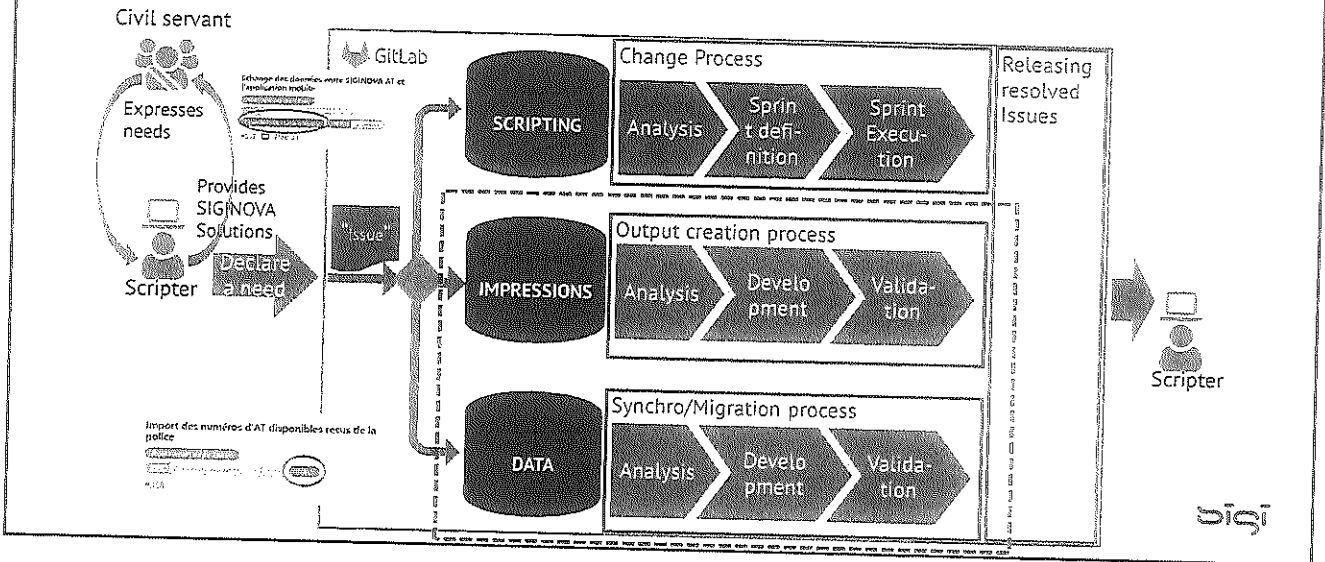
Civil servant

Expresses needs

Provides SIGINOVA Solutions

Scripter

Declare a need

GitLab

Echange des données entre SIGINOVA AT et l'application mobile

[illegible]

"Issue"

Import des numéros d'AT disponibles reçus de la police

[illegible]

SCRIPTING

Change Process

Analysis

Sprint definition

Sprint Execution

IMPRESSIONS

Output creation process

Analysis

Development

Validation

DATA

Synchro/Migration process

Analysis

Development

Validation

Releasing resolved Issues

Scripter

bisi